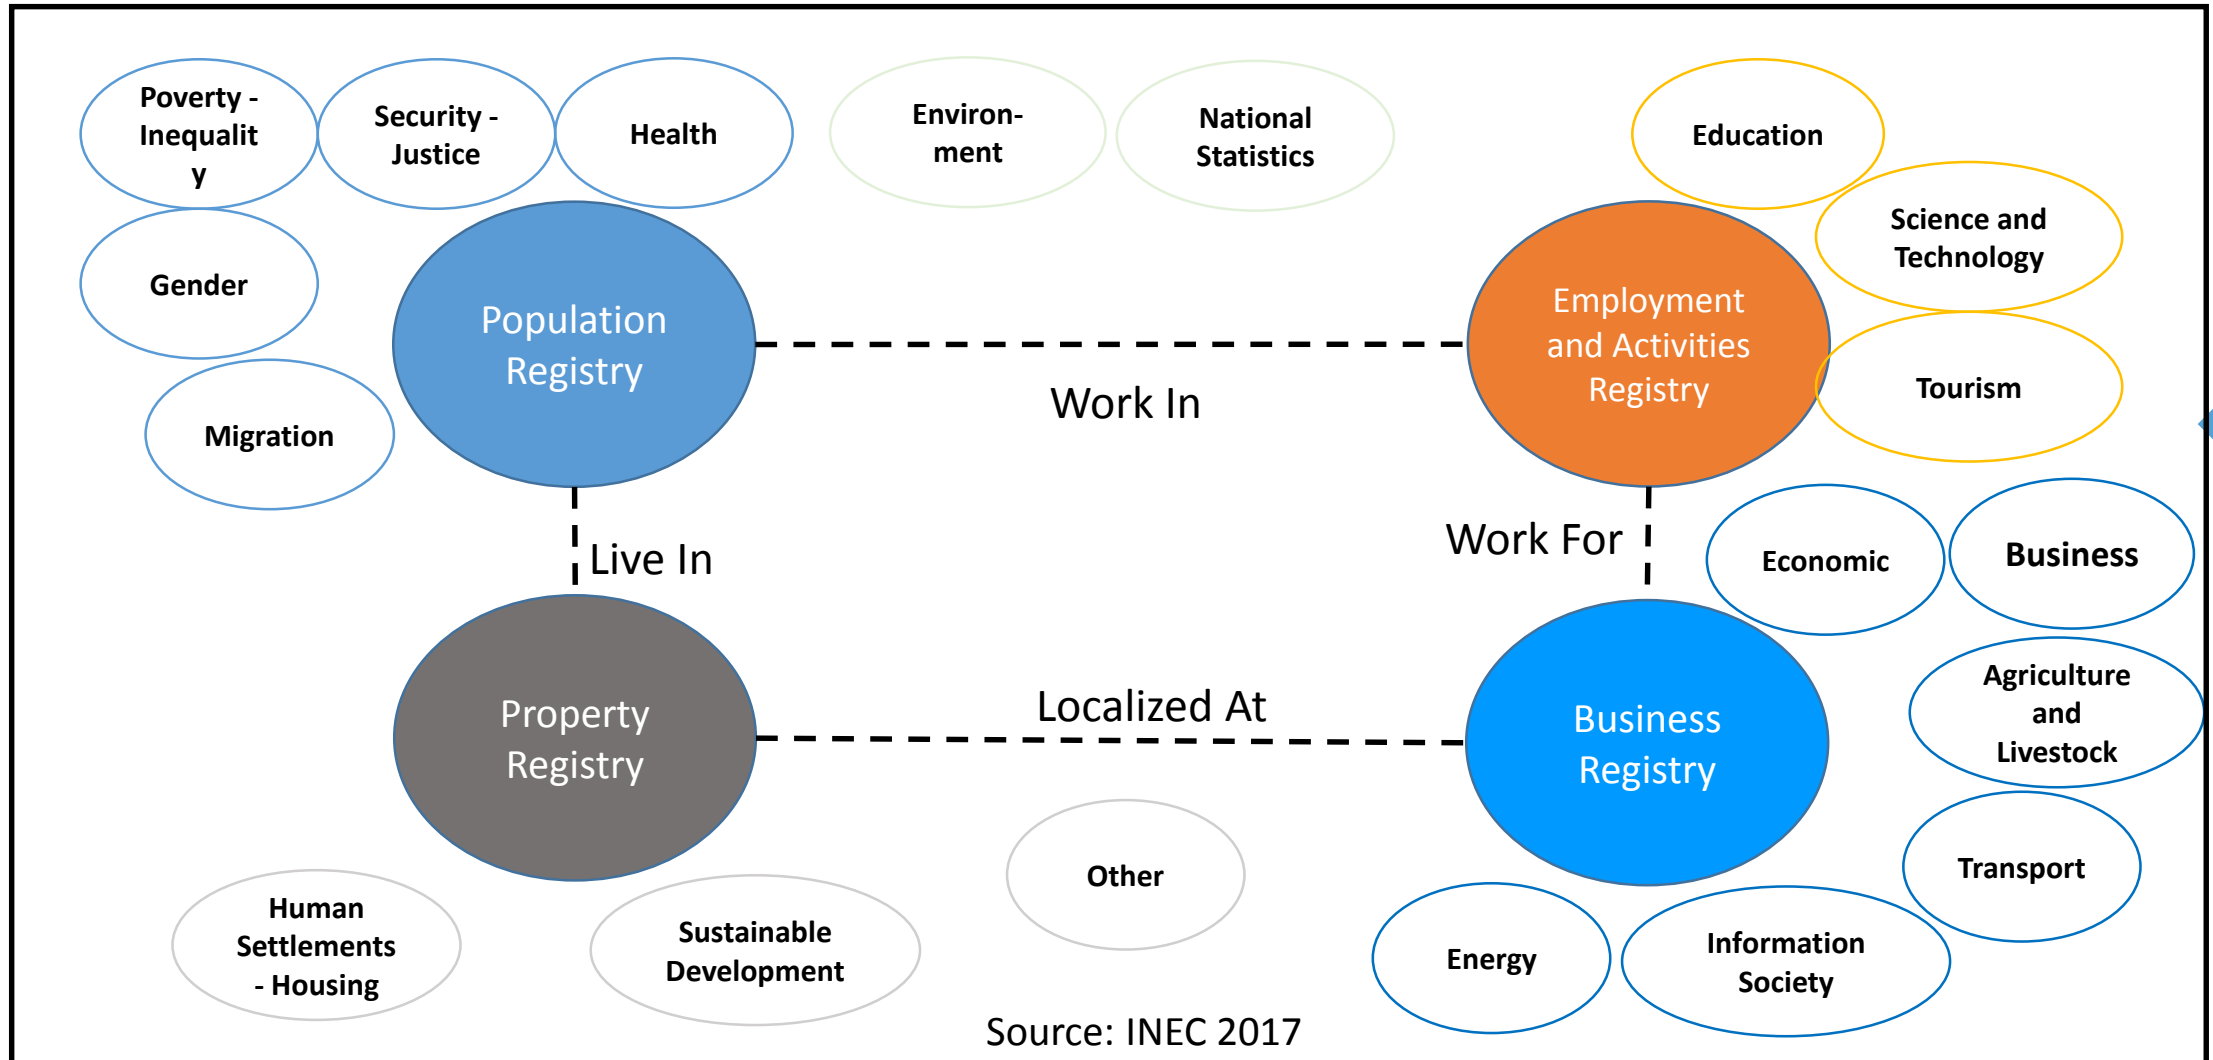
Poverty - Inequalit y

Security - Justice

Health

Environ- ment

National Statistics

Education

Science and Technology

Gender

Population Registry

Employment and Activities Registry

Tourism

Migration

Work In

Live In

Work For

Economic

Business

Property Registry

Localized At

Business Registry

Agriculture and Livestock

Transport

Other

Human Settlements - Housing

Sustainable Development

Energy

Information Society

Source: INEC 2017